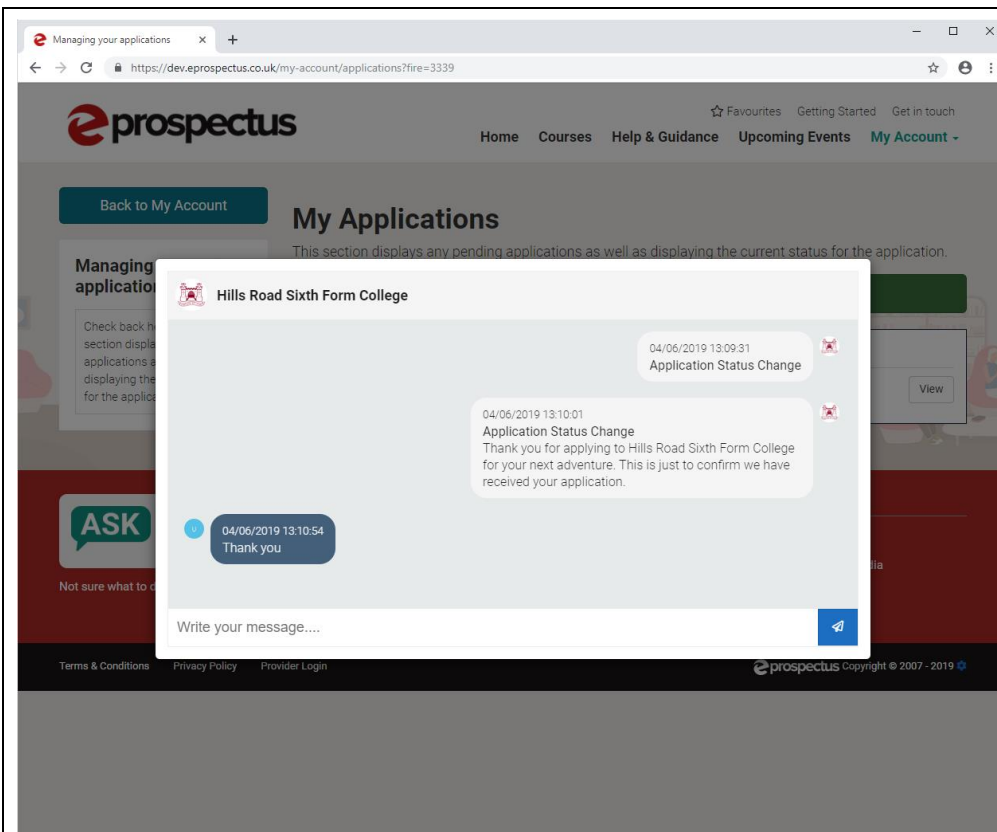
Managing your applications × +

https://dev.eprospectus.co.uk/my-account/applications?fire=3339

eprospectus

Favourites Getting Started Get in touch

Home Courses Help & Guidance Upcoming Events My Account

Back to My Account

My Applications

This section displays any pending applications as well as displaying the current status for the application.

Managing applicati

Check back h section displa applications a displaying the for the applica

View

Hills Road Sixth Form College

04/06/2019 13:09:31
Application Status Change

04/06/2019 13:10:01
Application Status Change
Thank you for applying to Hills Road Sixth Form College for your next adventure. This is just to confirm we have received your application.

U
04/06/2019 13:10:54
Thank you

Write your message....

ASK

Not sure what to d

lia

Terms & Conditions Privacy Policy Provider Login

eprospectus Copyright © 2007 - 2019